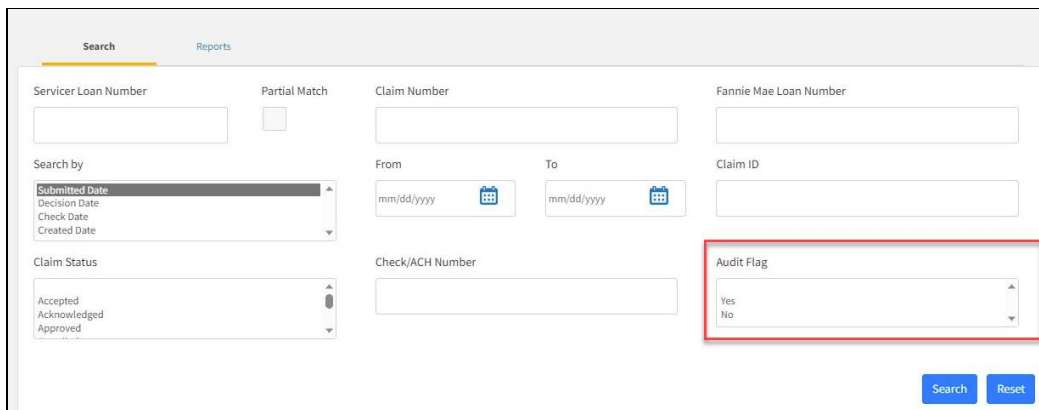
Search Reports

Servicer Loan Number

Partial Match

Claim Number

Fannie Mae Loan Number

Search by

Submitted Date
Decision Date
Check Date
Created Date

From

mm/dd/yyyy

To

mm/dd/yyyy

Claim ID

Claim Status

Accepted
Acknowledged
Approved
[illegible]

Check/ACH Number

Audit Flag

Yes
No

Search Reset